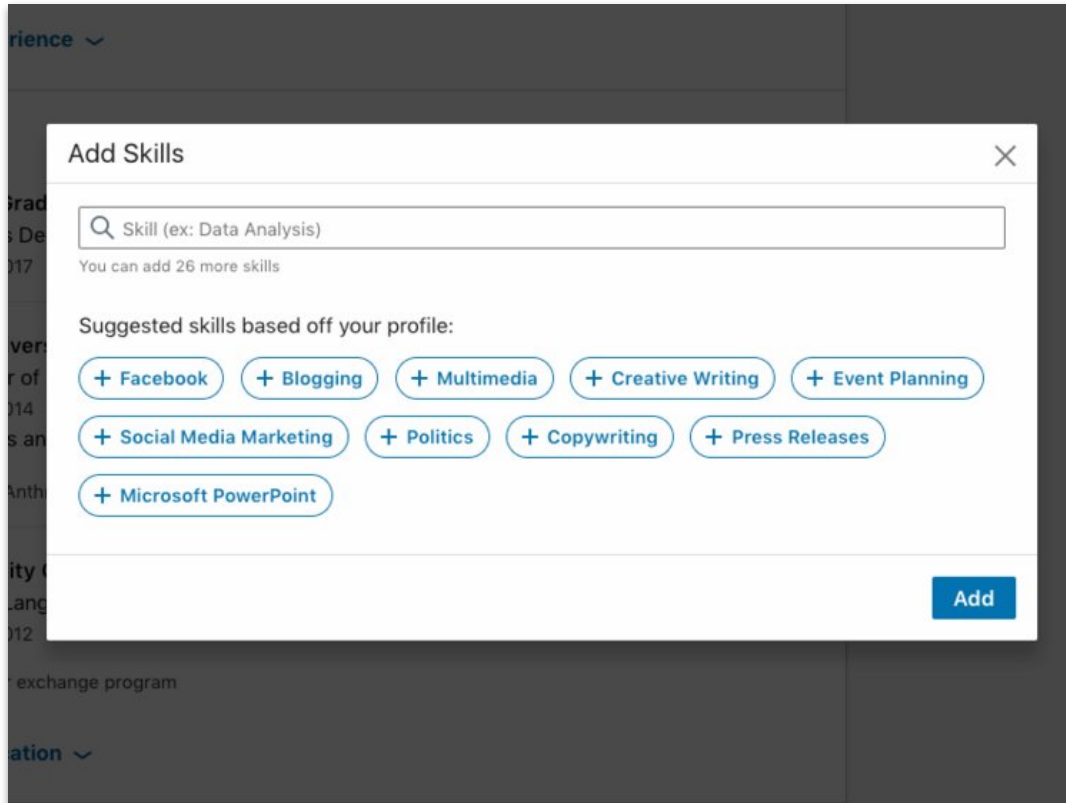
rience ⌄

Grad
s De
017

vers
r of
014
s an
Anth

ity
Lang
012
exchange program

ation ⌄

Add Skills

×

Skill (ex: Data Analysis)

You can add 26 more skills

Suggested skills based off your profile:

+ Facebook
+ Blogging
+ Multimedia
+ Creative Writing
+ Event Planning
+ Social Media Marketing
+ Politics
+ Copywriting
+ Press Releases
+ Microsoft PowerPoint

Add